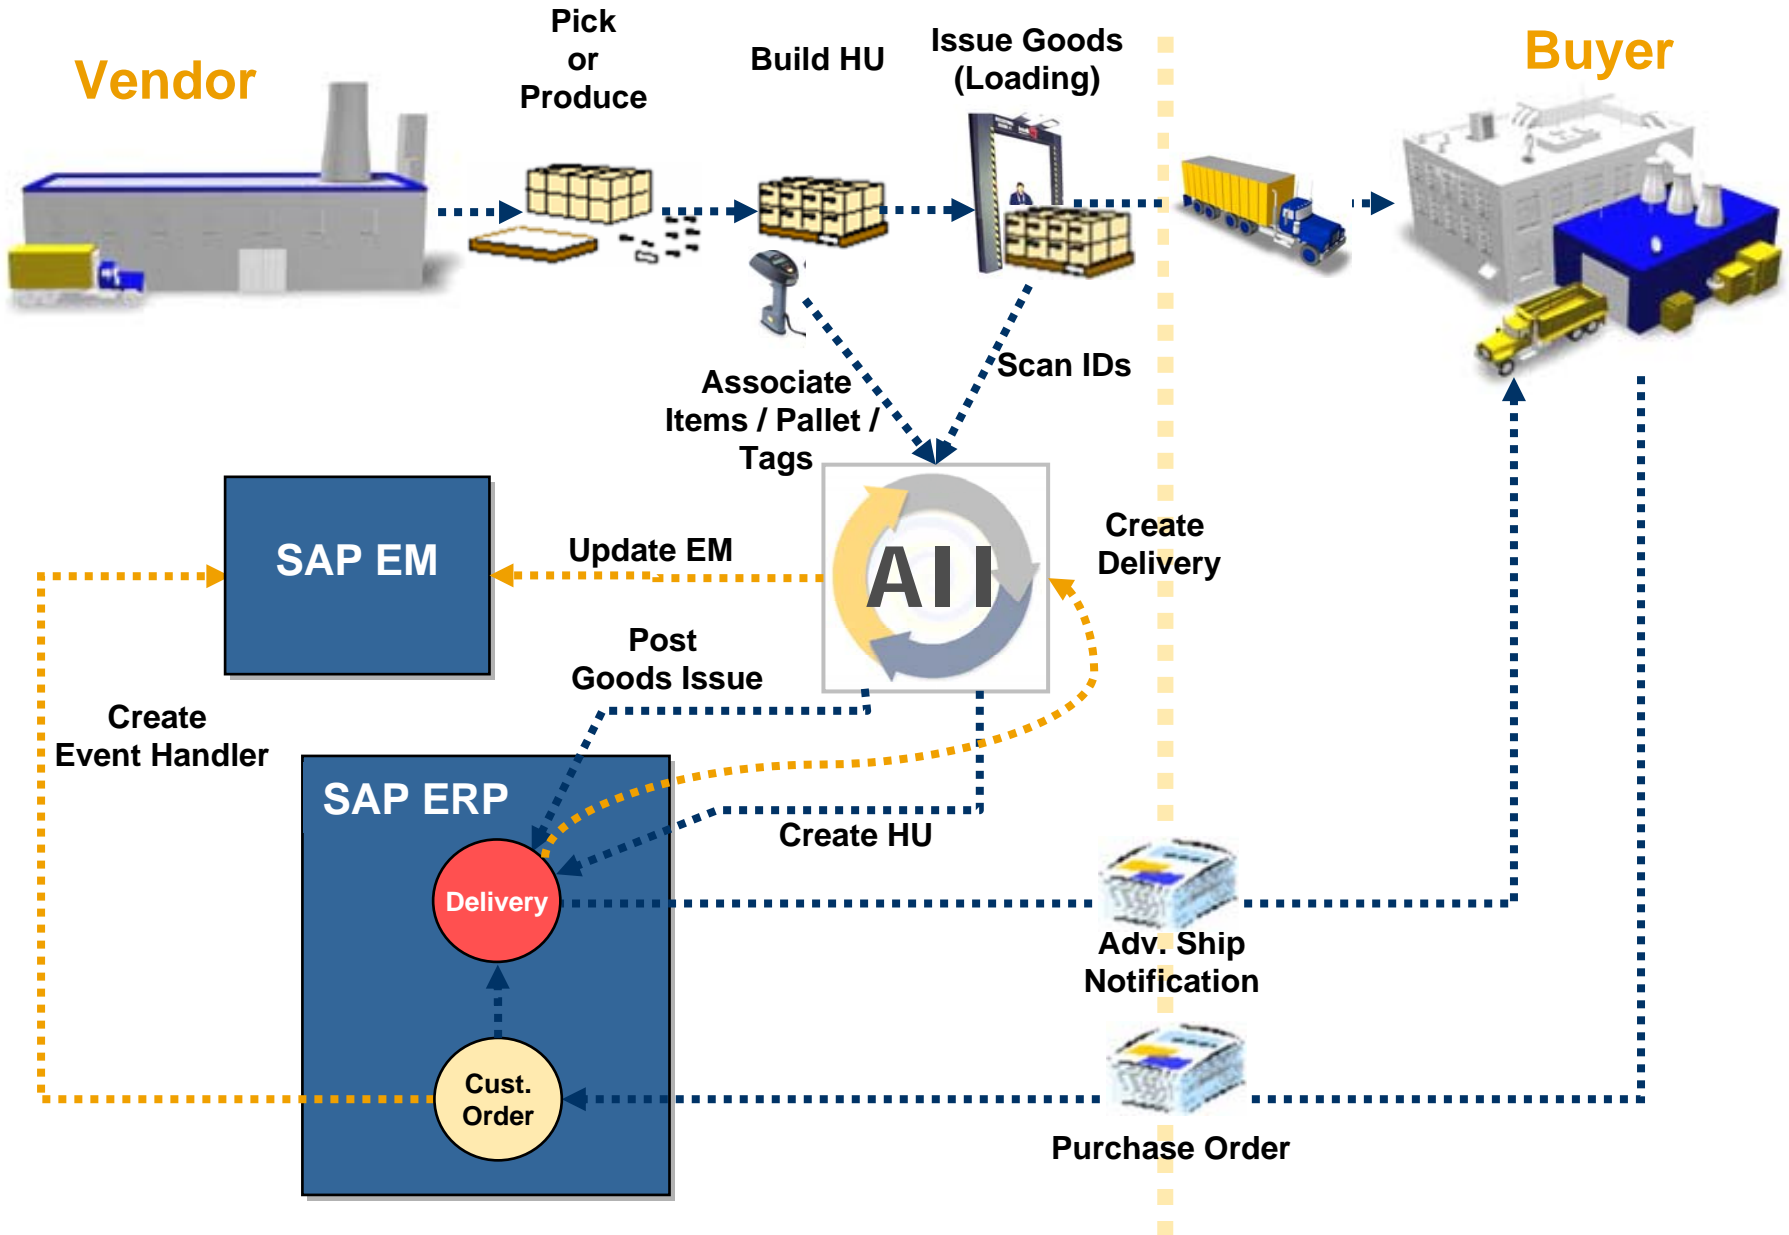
Vendor

Pick or Produce

Build HU

Issue Goods (Loading)

Buyer

Associate Items / Pallet / Tags

Scan IDs

SAP EM

Update EM

AII

Create Delivery

Post Goods Issue

Create Event Handler

SAP ERP

Create HU

Delivery

Adv. Ship Notification

Cust. Order

Purchase Order